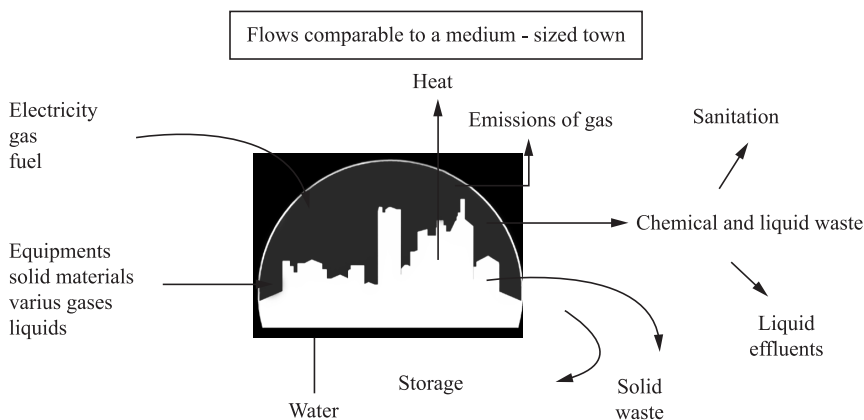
Flows comparable to a medium - sized town

Heat

Emissions of gas

Sanitation

Electricity
gas
fuel

Chemical and liquid waste

Equipments
solid materials
varius gases
liquids

Liquid
effluents

Storage

Solid
waste

Water